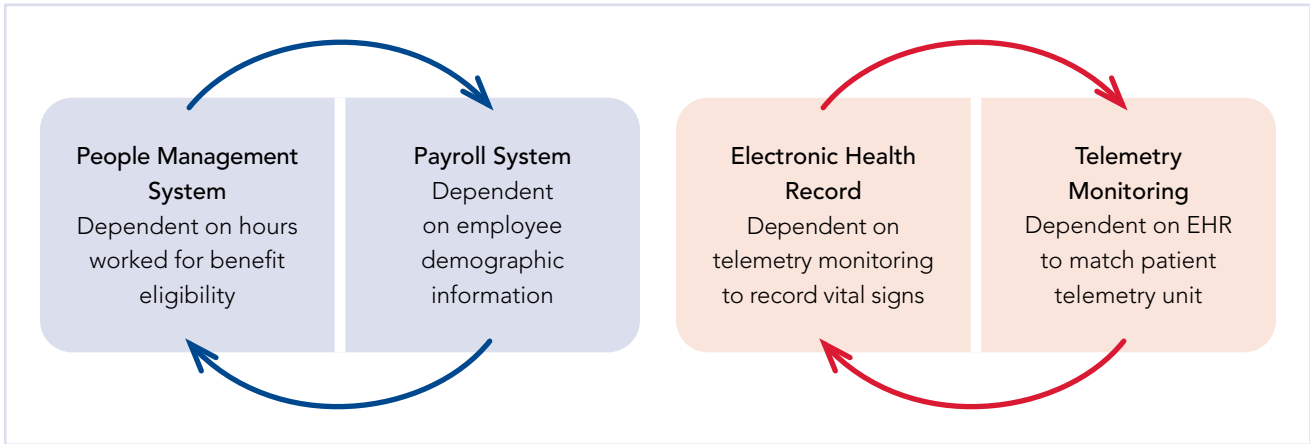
People Management System
Dependent on hours worked for benefit eligibility

Payroll System
Dependent on employee demographic information

Electronic Health Record
Dependent on telemetry monitoring to record vital signs

Telemetry Monitoring
Dependent on EHR to match patient telemetry unit